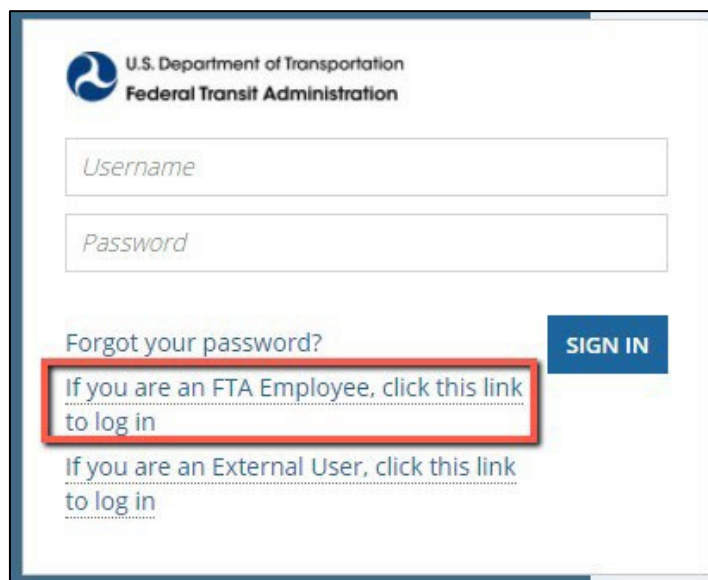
U.S. Department of Transportation
Federal Transit Administration

Username

Password

Forgot your password?

SIGN IN

If you are an FTA Employee, click this link to log in

If you are an External User, click this link to log in